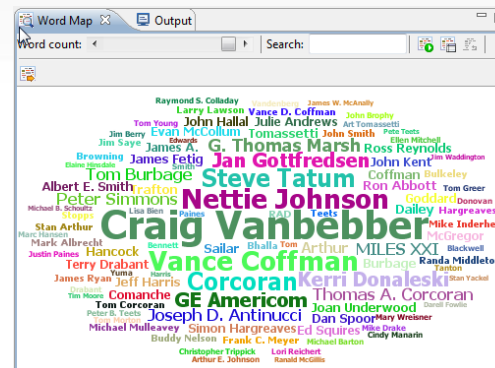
Word Map
Output
Word count:
Search:

Raymond S. Colladay
James W. McAnally
Larry Lawson
Vance D. Coffman
Tom Young
John Hallal
Julie Andrews
John Brophy
Evan McCollum
Tomassetti
Art Tomassetti
Edwards
Jim Berry
Pete Teets
Jim Saye
James A.
John Smith
Ellen Mitchell
G. Thomas Marsh
Ross Reynolds
Browning
Jim Waddington
Elaine Hinsdale
James Fetig
Jan Gottfredsen
John Kent
Tom Burbage
Steve Tatum
Coffman
Albert E. Smith
Bulkeley
Trafton
Ron Abbott
Tom Greer
Peter Simmons
Nettie Johnson
Goddard
Michael B. Schnultz
Donovan
Stopps
Lisa Bien
Paines
Teets
Hargreaves
Stan Arthur
Craig Vanbebber
Mike Inderhe
Marc Hansen
RAD
McGregor
Mark Albrecht
Dailey
Hancock
Bennett
Sailar
Bhalla
Tom
Arthur
MILES XXI
Blackwell
Justin Paines
Vance Coffman
Randa Middleto
Terry Drabant
Burbage
Yuma
Harris
Kerri Donaleski
Tanton
James Ryan
Jeff Harris
Corcoran
Stan Yackel
Tim Moore
Comanche
GE Americom
Thomas A. Corcoran
David Fowlie
Peter B. Teets
Tom Corcoran
Joan Underwood
Mary Wreisner
Tom Morton
Joseph D. Antinucci
Dan Spoor
Michael Mulleavey
Simon Hargreaves
Ed Squires
Mike Drake
Buddy Nelson
Frank C. Meyer
Michael Barton
Cindy Manarin
Christopher Trippick
Lori Reichert
Arthur E. Johnson
Randall McGillis